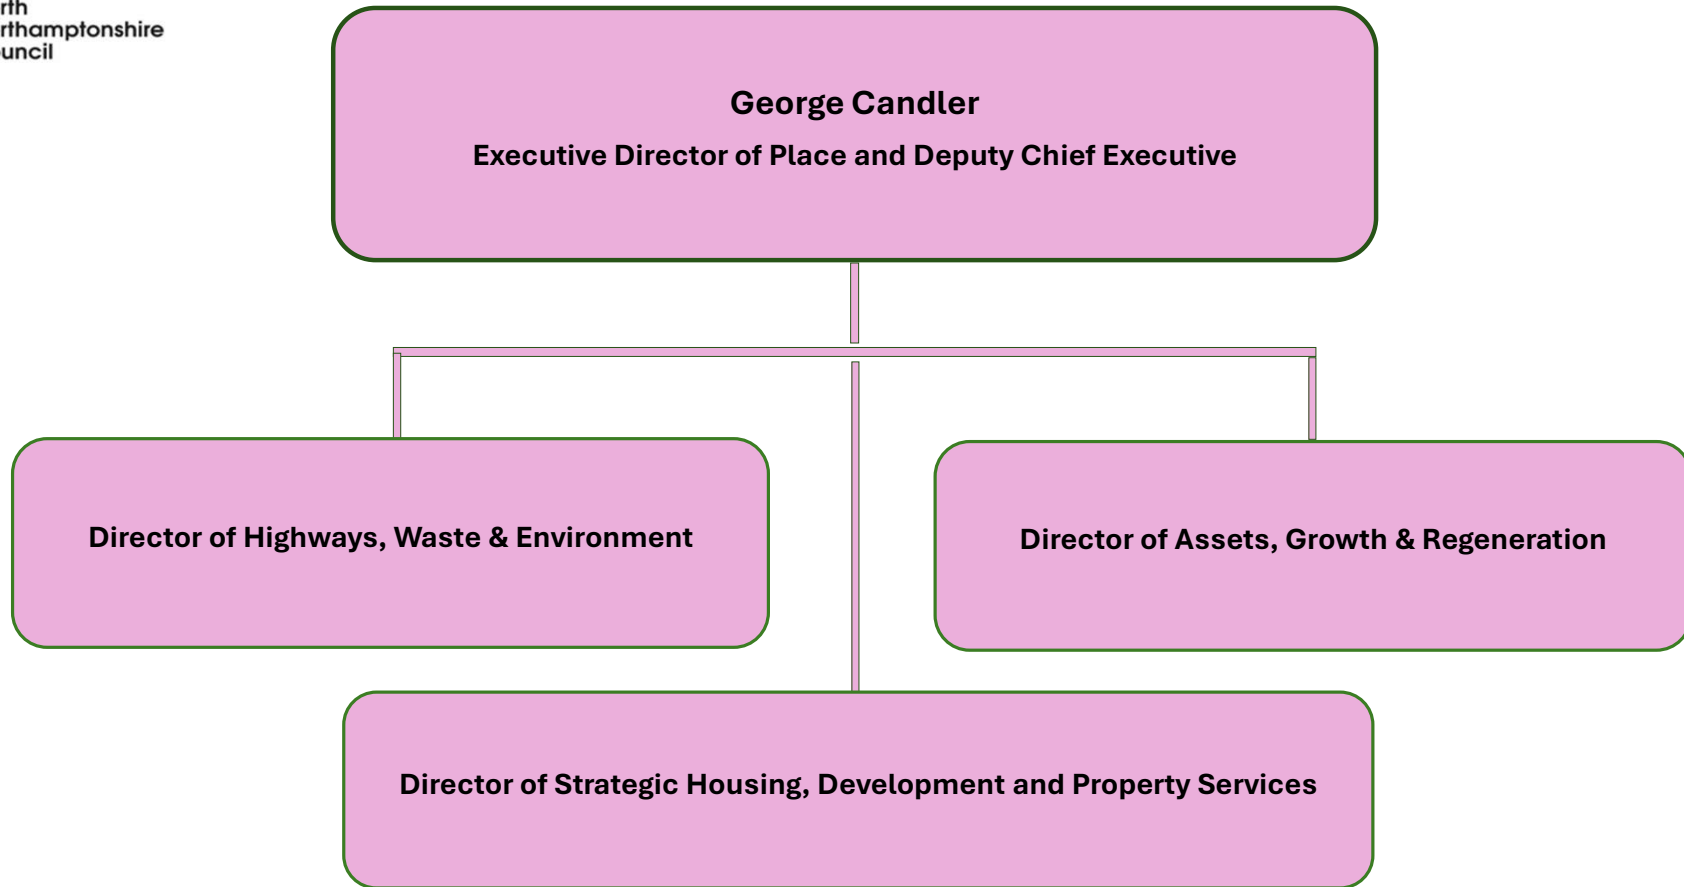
rth
rthamptonshire
uncil

George Candler
Executive Director of Place and Deputy Chief Executive

Director of Highways, Waste & Environment

Director of Assets, Growth & Regeneration

Director of Strategic Housing, Development and Property Services